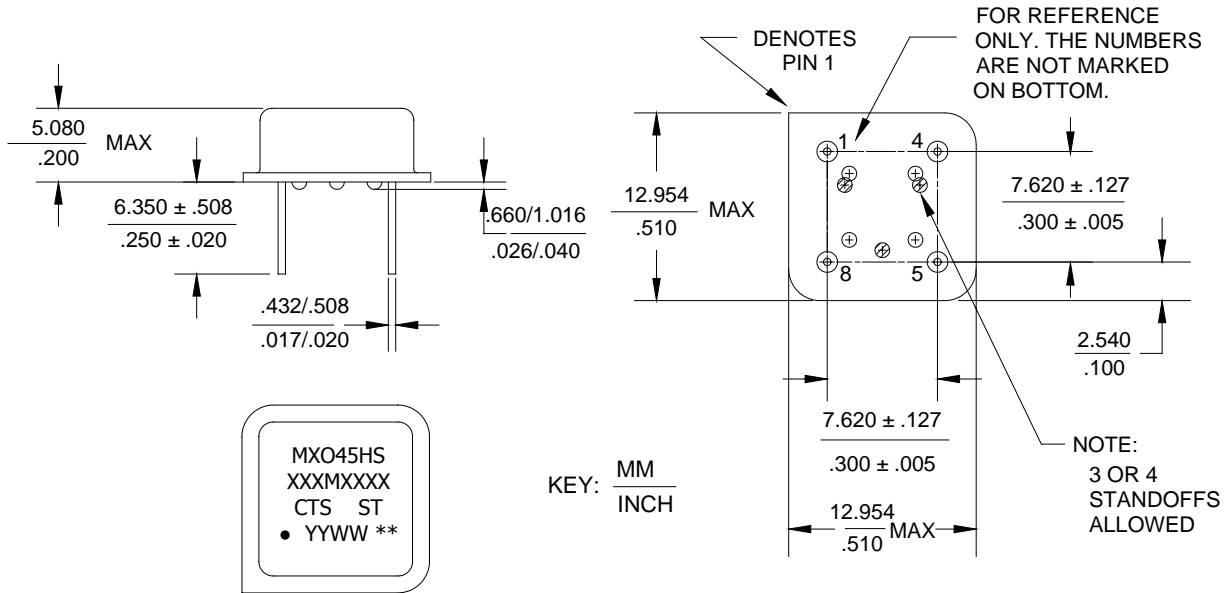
5.080
.200
MAX

6.350 ± .508
.250 ± .020

.660/1.016
.026/.040

.432/.508
.017/.020

DENOTES PIN 1

FOR REFERENCE ONLY. THE NUMBERS ARE NOT MARKED ON BOTTOM.

12.954
.510
MAX

1
4
8
5

7.620 ± .127
.300 ± .005

2.540
.100

7.620 ± .127
.300 ± .005

NOTE:
3 OR 4 STANDOFFS ALLOWED

12.954
.510
MAX

MXO45HS
XXXMXXXX
CTS ST
• YYWW **

KEY: $\frac{\text{MM}}{\text{INCH}}$